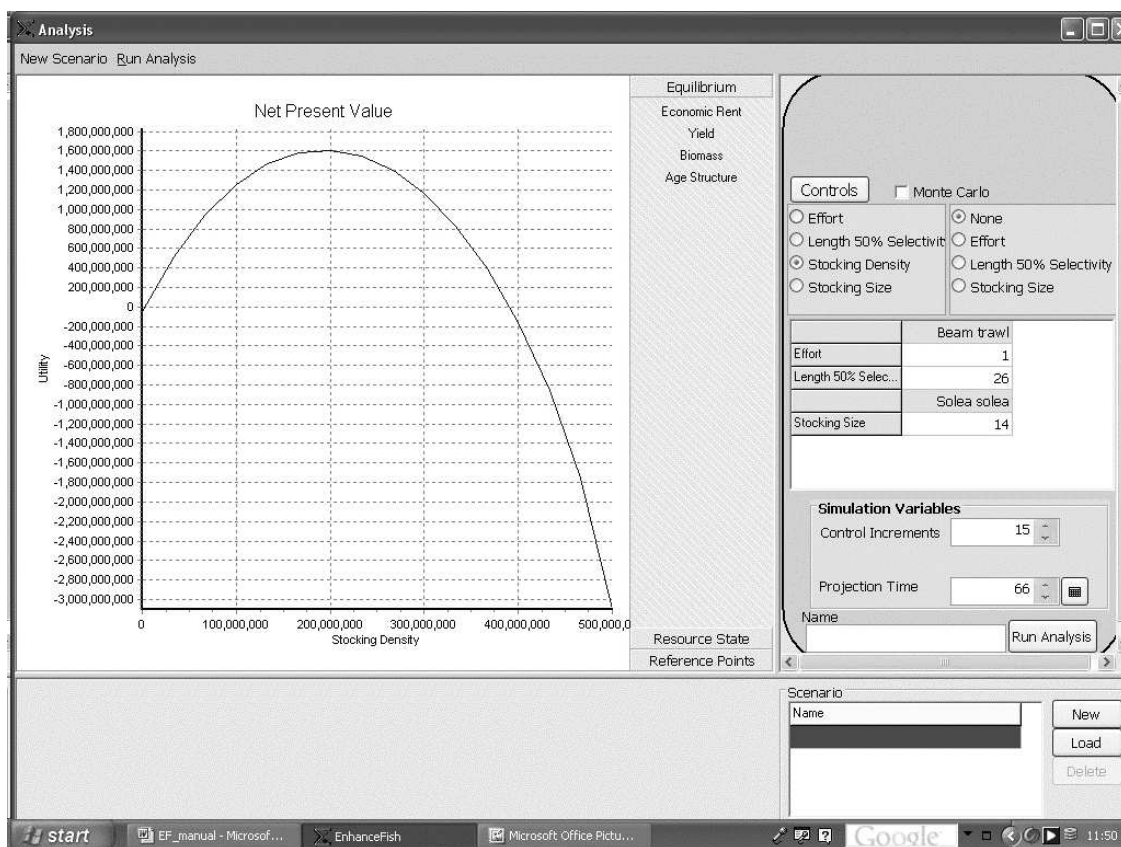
Analysis

New Scenario Run Analysis

Net Present Value

1,800,000,000
1,600,000,000
1,400,000,000
1,200,000,000
1,000,000,000
800,000,000
600,000,000
400,000,000
200,000,000
0
-200,000,000
-400,000,000
-600,000,000
-800,000,000
-1,000,000,000
-1,200,000,000
-1,400,000,000
-1,600,000,000
-1,800,000,000
-2,000,000,000
-2,200,000,000
-2,400,000,000
-2,600,000,000
-2,800,000,000
-3,000,000,000

Utility

0 100,000,000 200,000,000 300,000,000 400,000,000 500,000,0

Stocking Density

Equilibrium
Economic Rent
Yield
Biomass
Age Structure

Resource State
Reference Points

Controls Monte Carlo

Effort
Length 50% Selectivit
Stocking Density
Stocking Size

None
Effort
Length 50% Selectivity
Stocking Size

| | Beam trawl |
|---|---|
| Effort | 1 |
| Length 50% Selec... | 26 |
| | Solea solea |
| Stocking Size | 14 |

Simulation Variables
Control Increments 15
Projection Time 66

Name
Run Analysis

Scenario
Name

New
Load
Delete

start EF_manual - Microsof... EnhanceFish Microsoft Office Pictu... Google 11:50